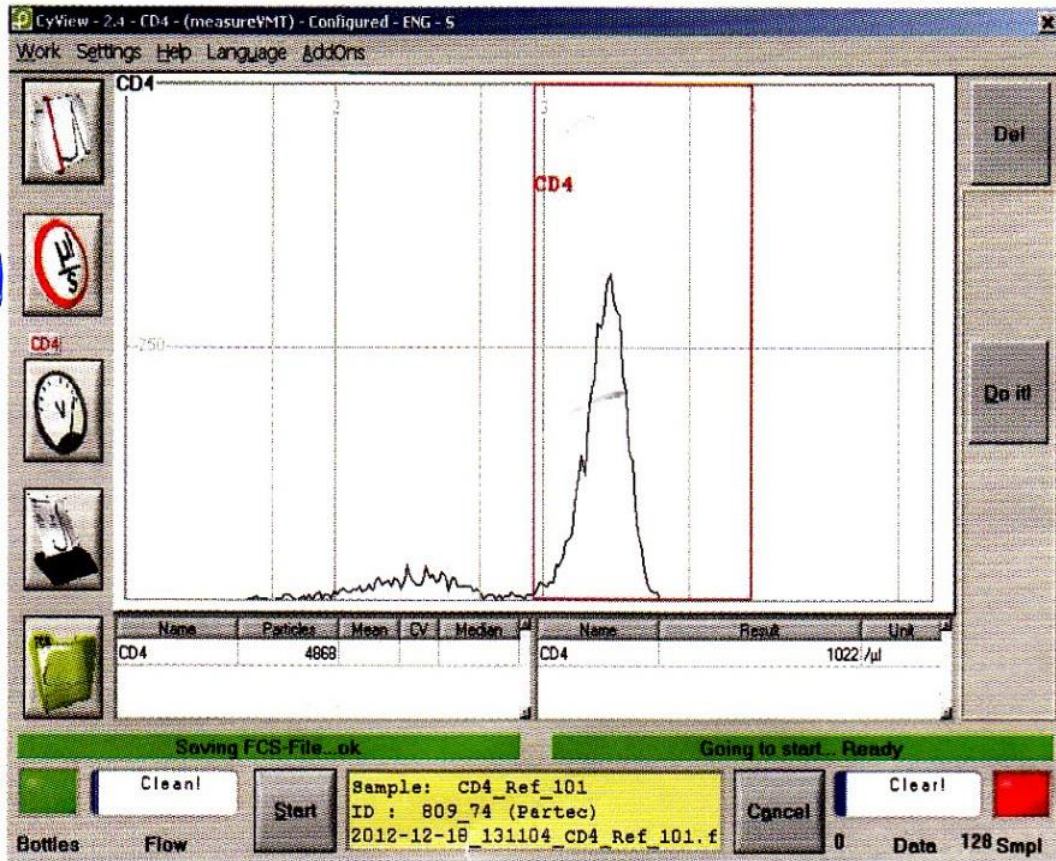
CyView - 2.4 - CD4 - (measureVMT) - Configured - ENG - S

Work Settings Help Language AddOns

CD4

CD4

750

CD4

Del

Do it!

| Name | Particles | Mean | CV | Median |
|---|---|---|---|---|
| CD4 | 4868 | | | |

| Name | Result | Unit |
|---|---|---|
| CD4 | 1022 | /µl |

Saving FCS-File...ok

Going to start... Ready

Clean!

Start

Sample: CD4_Ref_101
ID : 809_74 (Partec)
2012-12-18_131104_CD4_Ref_101.f

Cancel

Clear!

Bottles Flow

0 Data 128 Smpl